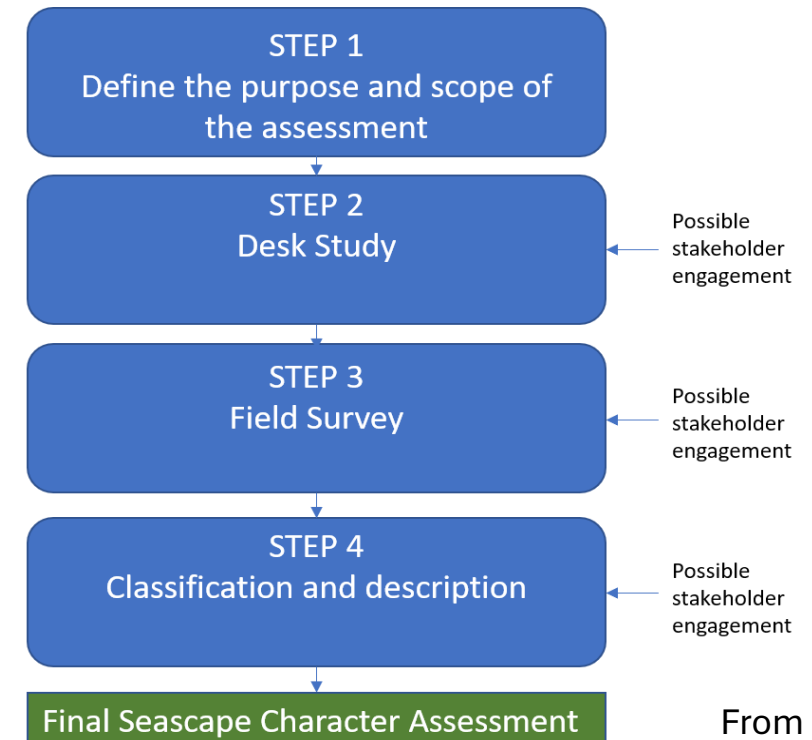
STEP 1
Define the purpose and scope of the assessment

STEP 2
Desk Study

Possible stakeholder engagement

STEP 3
Field Survey

Possible stakeholder engagement

STEP 4
Classification and description

Possible stakeholder engagement

Final Seascape Character Assessment

From